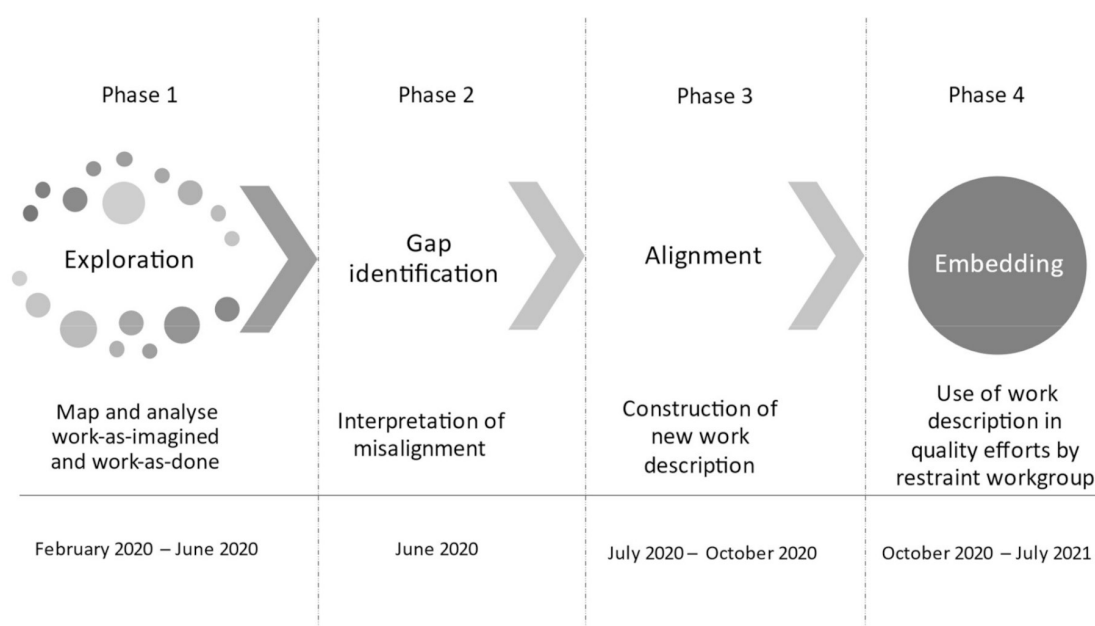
Phase 1

Exploration

Map and analyse work-as-imagined and work-as-done

February 2020 – June 2020

Phase 2

Gap identification

Interpretation of misalignment

June 2020

Phase 3

Alignment

Construction of new work description

July 2020 – October 2020

Phase 4

Embedding

Use of work description in quality efforts by restraint workgroup

October 2020 – July 2021